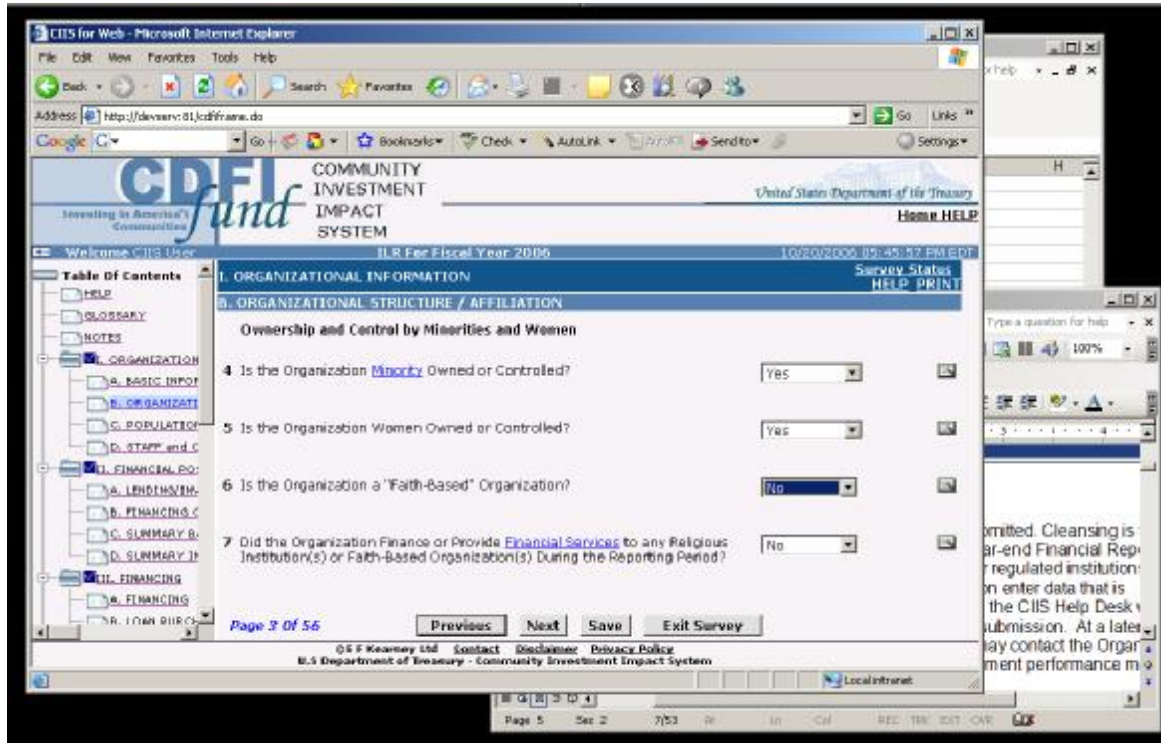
CIIS for Web - Microsoft Internet Explorer

File Edit View Favorites Tools Help

Back Search Favorites

Address http://devserv:81/cdfiframe.do Go Links

Google G Go Bookmarks Check AutoLink Send to Settings

CDFI fund Investing in America's Communities

COMMUNITY INVESTMENT IMPACT SYSTEM

United States Department of the Treasury

Home HELP

Welcome CIIS User ILR For Fiscal Year 2006 10/20/2006 05:45:57 PM EDT

Table Of Contents

HELP

GLOSSARY

NOTES

I. ORGANIZATION

A. BASIC INFOR

B. ORGANIZATI

C. POPULATION

D. STAFF and C

II. FINANCIAL PO

A. LENDING/INV

B. FINANCING C

C. SUMMARY B

D. SUMMARY IN

III. FINANCING

A. FINANCING

B. LOAN PURCH

I. ORGANIZATIONAL INFORMATION

Survey States HELP PRINT

B. ORGANIZATIONAL STRUCTURE / AFFILIATION

Ownership and Control by Minorities and Women

4 Is the Organization Minority Owned or Controlled? Yes

5 Is the Organization Women Owned or Controlled? Yes

6 Is the Organization a "Faith-Based" Organization? No

7 Did the Organization Finance or Provide Financial Services to any Religious Institution(s) or Faith-Based Organization(s) During the Reporting Period? No

Page 3 Of 56

Previous Next Save Exit Survey

© E F Kearney Ltd Contact Disclaimer Privacy Policy
U.S Department of Treasury - Community Investment Impact System

Local intranet

for help

H

Type a question for help

100%

mitted. Cleansing is
ar-end Financial Rep
r regulated institution
n enter data that is
the CIIS Help Desk
ubmission. At a later
ay contact the Orga
ment performance m

Page 5 Sec 2 7/53 At Ln Col REC TRK EXT OVR